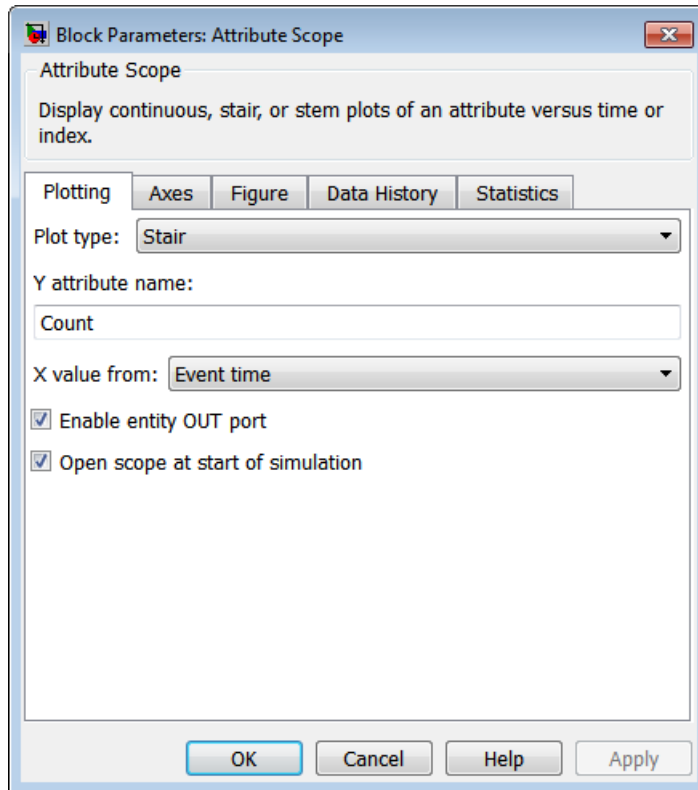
Block Parameters: Attribute Scope

Attribute Scope

Display continuous, stair, or stem plots of an attribute versus time or index.

Plotting | Axes | Figure | Data History | Statistics

Plot type: Stair

Y attribute name:

Count

X value from: Event time

Enable entity OUT port

Open scope at start of simulation

OK | Cancel | Help | Apply